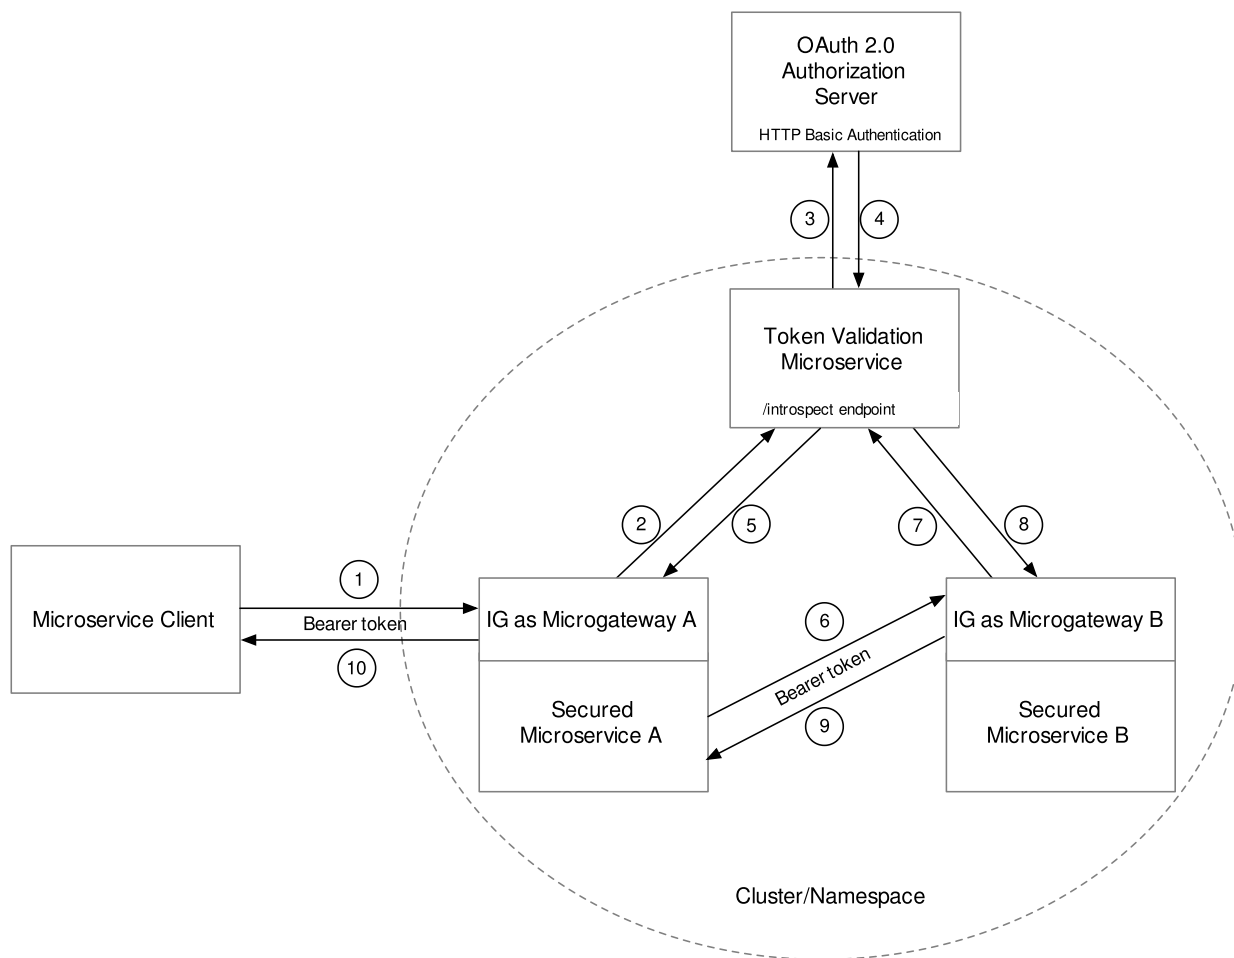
OAuth 2.0
Authorization
Server
HTTP Basic Authentication

3

4

Token Validation
Microservice
/introspect endpoint

2

5

7

8

1

Microservice Client

Bearer token

10

IG as Microgateway A

Secured
Microservice A

6

Bearer token

9

IG as Microgateway B

Secured
Microservice B

Cluster/Namespace